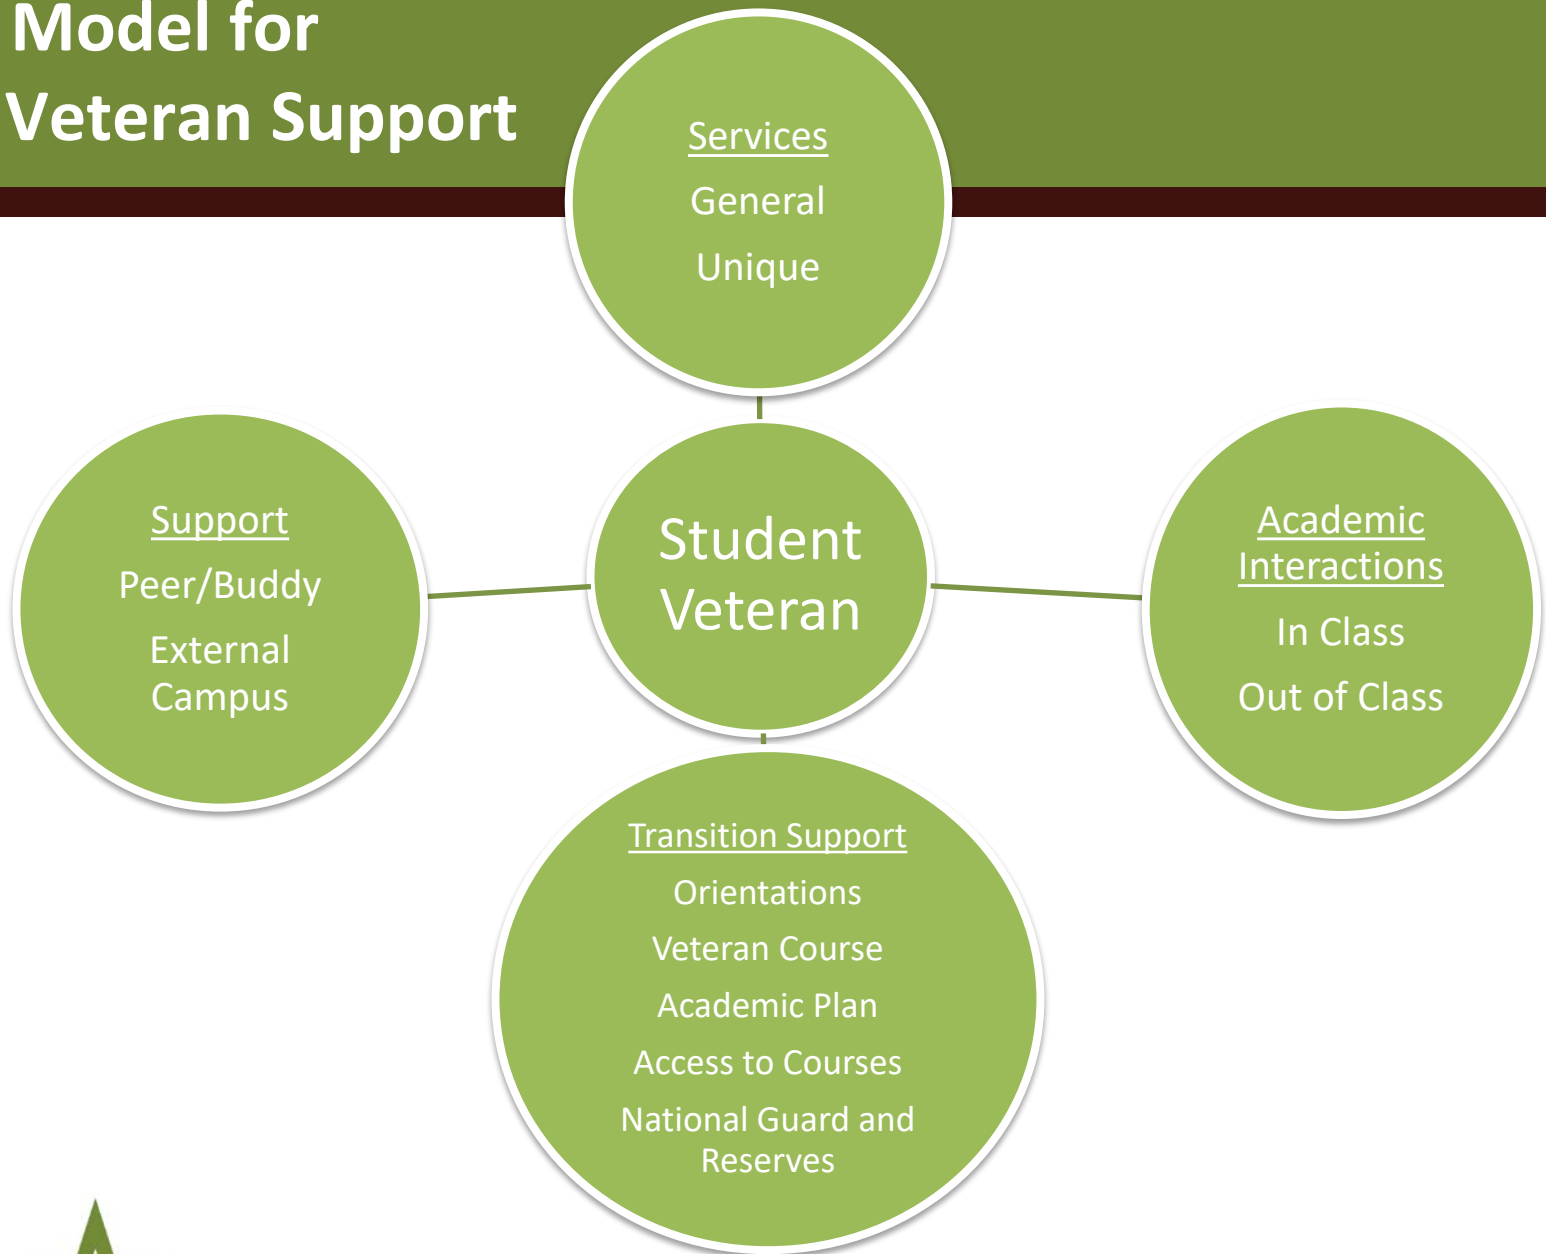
Model for
Veteran Support

Services
General
Unique

Support
Peer/Buddy
External
Campus

Student
Veteran

Academic Interactions
In Class
Out of Class

Transition Support
Orientations
Veteran Course
Academic Plan
Access to Courses
National Guard and Reserves